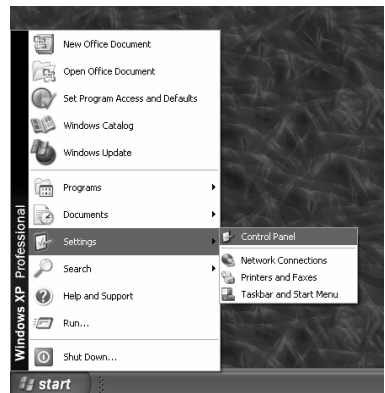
New Office Document
Open Office Document
Set Program Access and Defaults
Windows Catalog
Windows Update
Programs
Documents
Settings
Search
Help and Support
Run...
Shut Down...

Control Panel
Network Connections
Printers and Faxes
Taskbar and Start Menu

Windows XP Professional

start